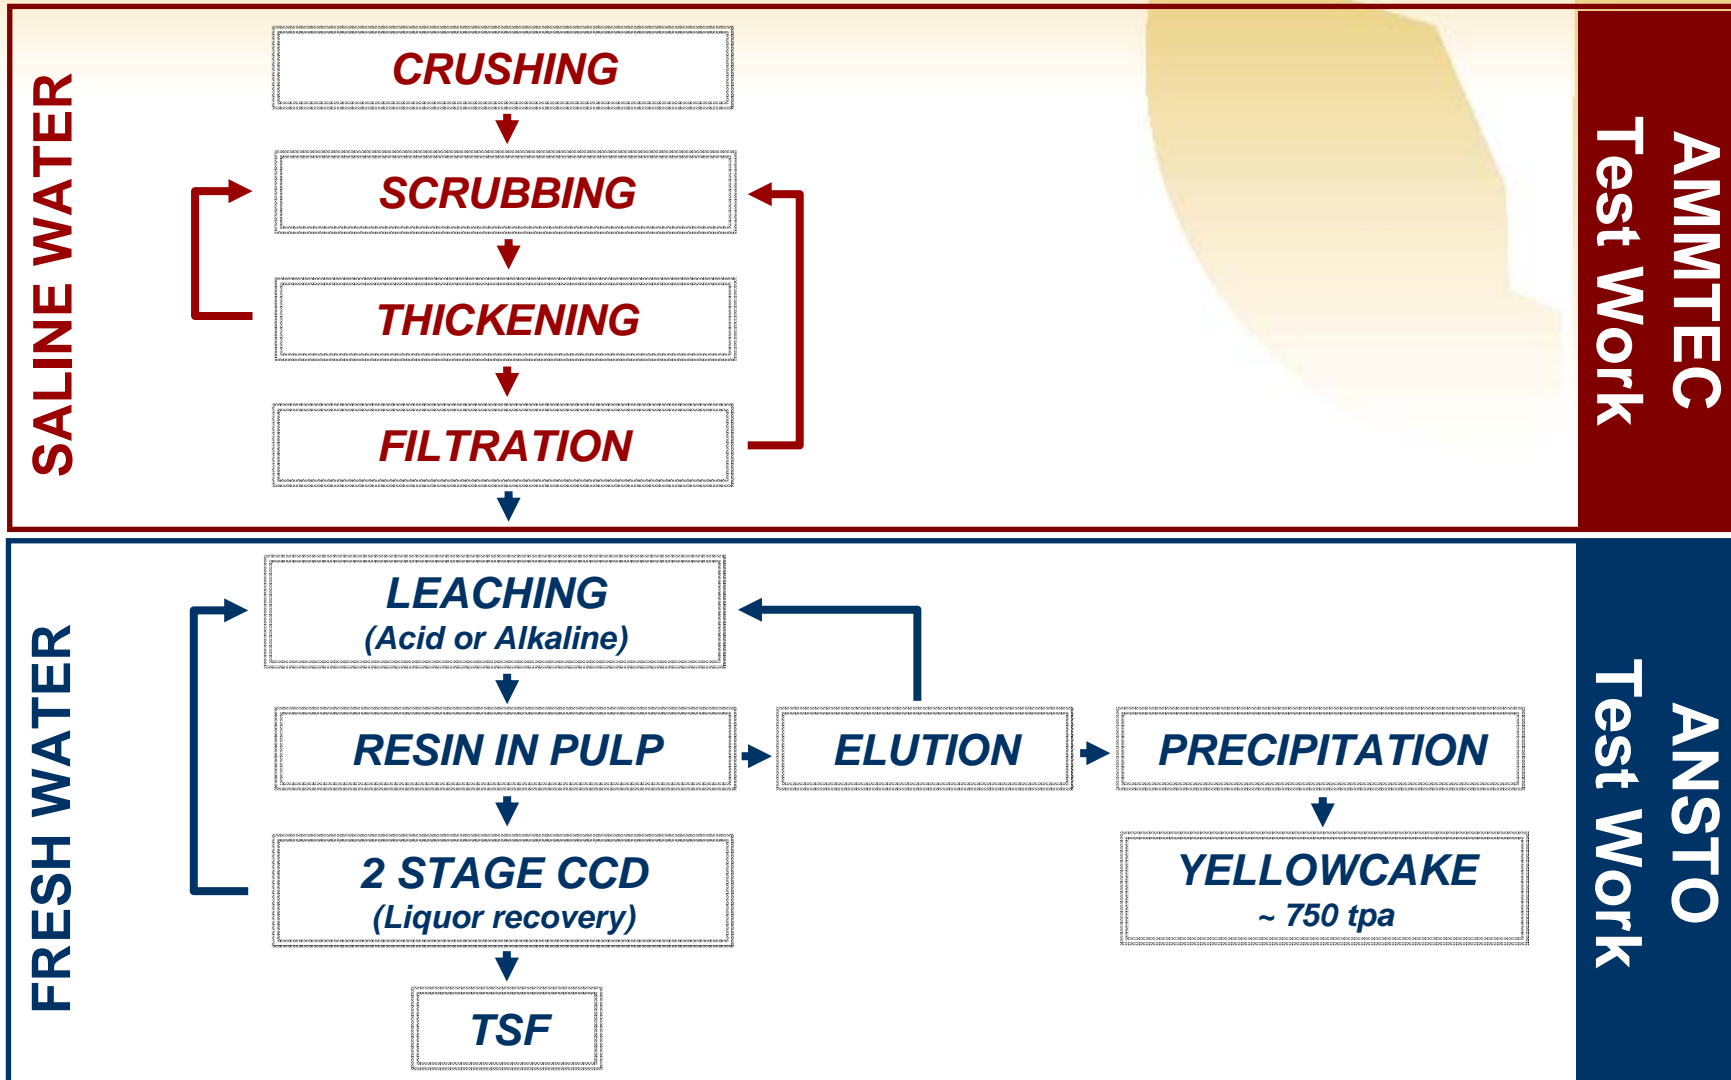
SALINE WATER

CRUSHING

SCRUBBING

THICKENING

FILTRATION

AMMTEC Test Work

FRESH WATER

LEACHING
(Acid or Alkaline)

RESIN IN PULP

ELUTION

PRECIPITATION

2 STAGE CCD
(Liquor recovery)

YELLOWCAKE
~ 750 tpa

TSF

ANSTO Test Work